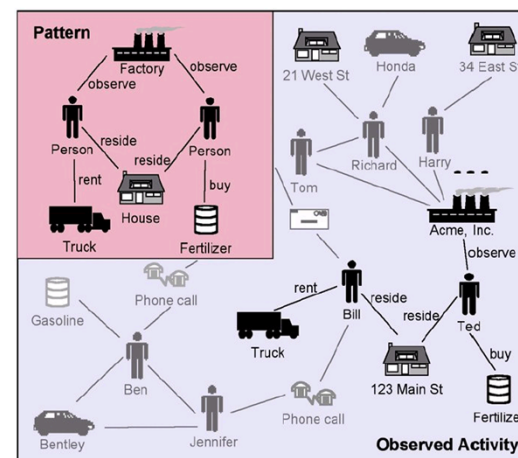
Pattern

Factory

observe

observe

reside

Person

reside

Person

rent

buy

Truck

House

Fertilizer

21 West St

Honda

34 East S

Richard

Harry

Tom

Acme, Inc.

observe

Phone call

rent

Bill

reside

reside

Ted

Gasoline

Truck

buy

Ben

123 Main St

Phone call

Fertiliz

Bentley

Jennifer

Observed Activity